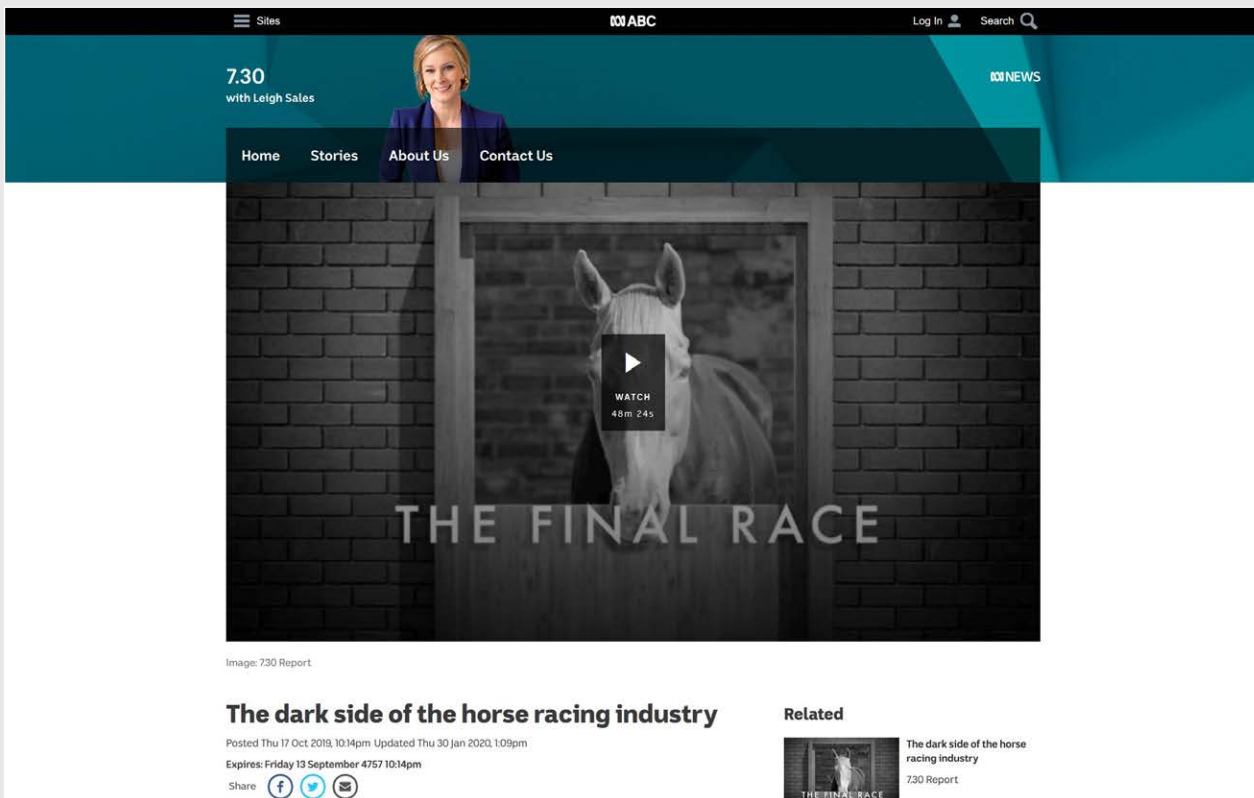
Sites ABC Log In Search

7.30
with Leigh Sales

ABC NEWS

Home Stories About Us Contact Us

WATCH
48m 24s

THE FINAL RACE

Image: 7.30 Report

The dark side of the horse racing industry

Posted Thu 17 Oct 2019, 10:14pm Updated Thu 30 Jan 2020, 1:09pm

Expires: Friday 13 September 4757 10:14pm

Share

Related

THE FINAL RACE

The dark side of the horse racing industry

7.30 Report